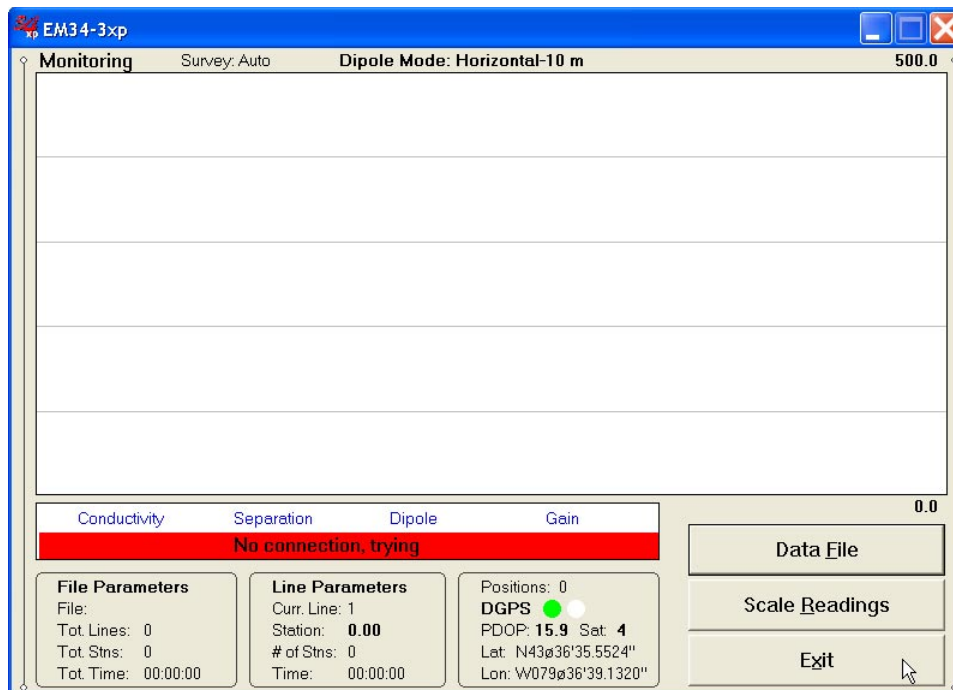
EM34-3xp

Monitoring Survey: Auto Dipole Mode: Horizontal-10 m 500.0

0.0

Conductivity Separation Dipole Gain

No connection, trying

Data File

Scale Readings

Exit

File Parameters
File:
Tot. Lines: 0
Tot. Stns: 0
Tot. Time: 00:00:00

Line Parameters
Curr. Line: 1
Station: 0.00
# of Stns: 0
Time: 00:00:00

Positions: 0
DGPS
PDOP: 15.9 Sat: 4
Lat: N43ø36'35.5524"
Lon: W079ø36'39.1320"